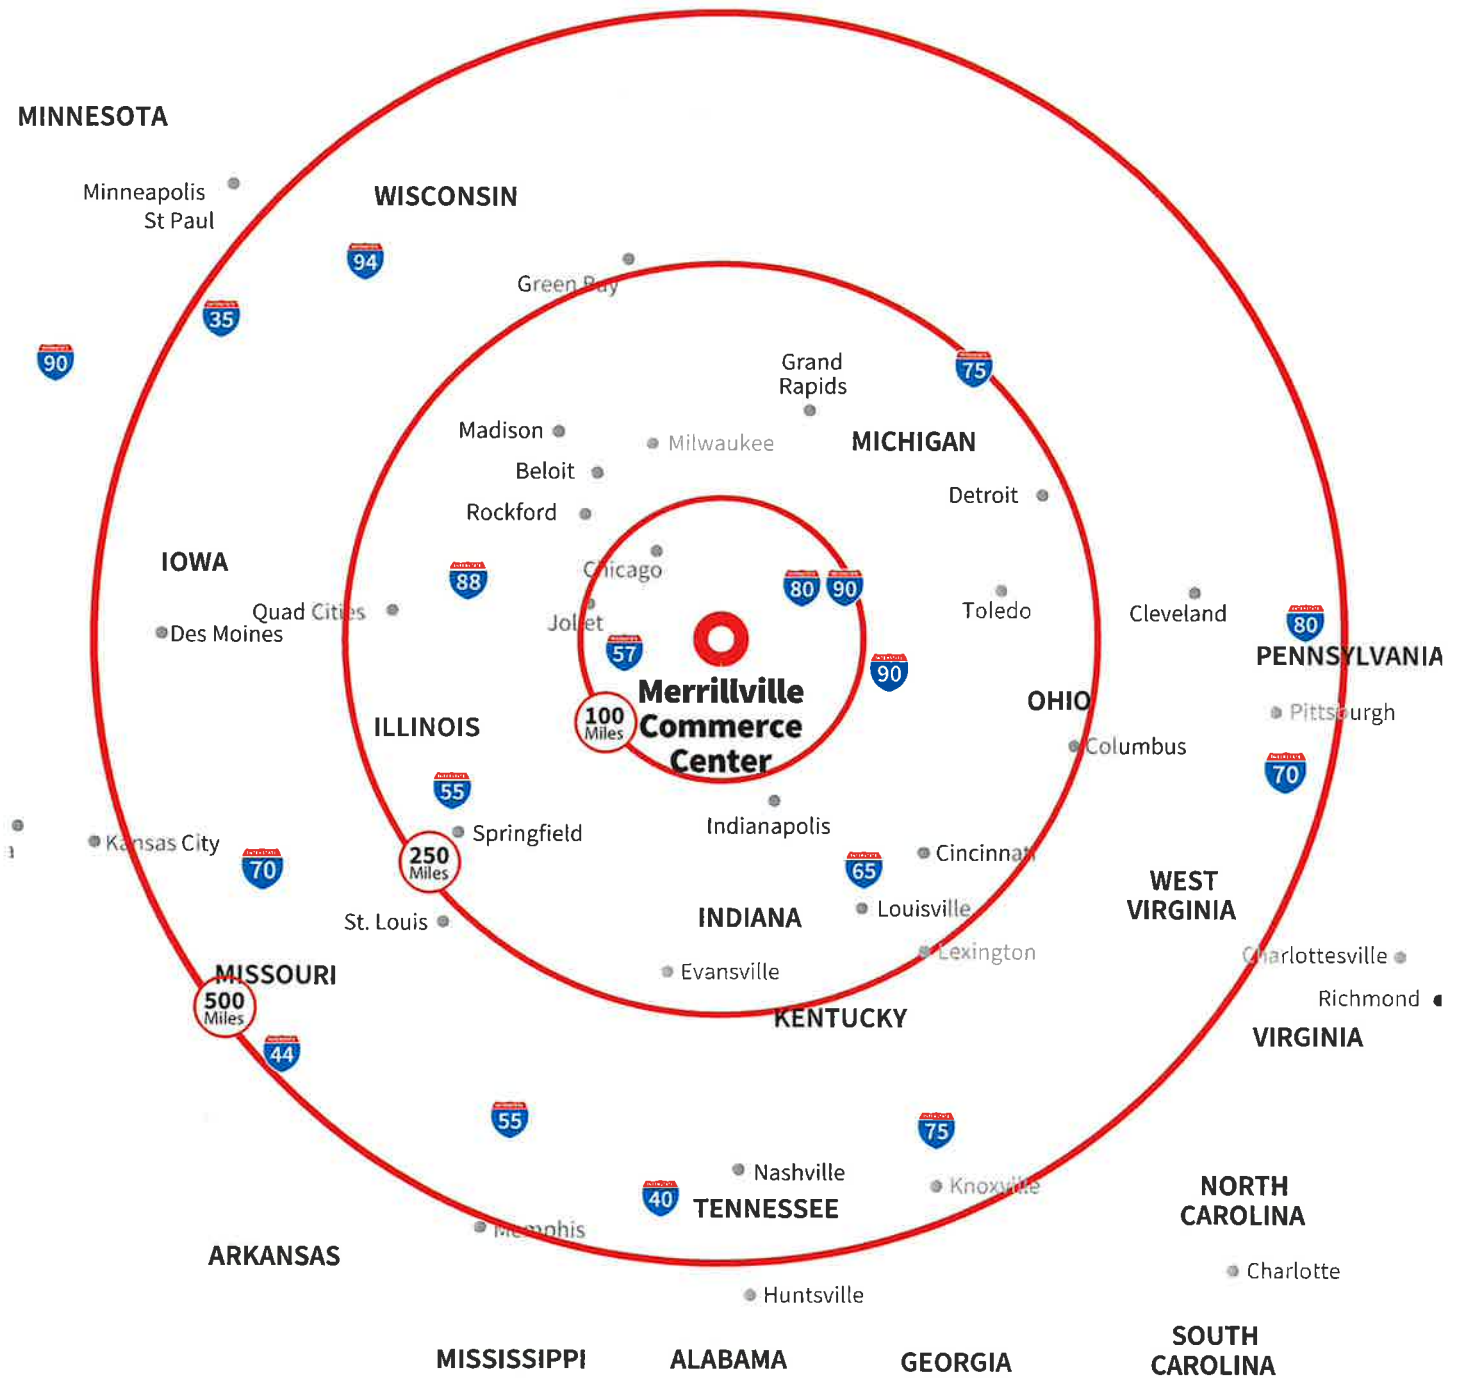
MINNESOTA

Minneapolis St Paul

WISCONSIN

94

35

90

Green Bay

Grand Rapids

75

Madison

Milwaukee

MICHIGAN

Beloit

Detroit

Rockford

IOWA

Chicago

88

80

90

Toledo

Cleveland

80

Quad Cities

Des Moines

Joliet

57

PENNSYLVANIA

90

Merrillville Commerce Center

OHIO

100 Miles

ILLINOIS

Pittsburgh

Columbus

70

55

Indianapolis

Kansas City

70

Springfield

250 Miles

Cincinnati

65

WEST VIRGINIA

St. Louis

INDIANA

Louisville

Lexington

Charlottesville

MISSOURI

Evansville

Richmond

500 Miles

KENTUCKY

VIRGINIA

44

55

75

Nashville

Knoxville

40

TENNESSEE

NORTH CAROLINA

Memphis

ARKANSAS

Charlotte

Huntsville

SOUTH CAROLINA

MISSISSIPPI

ALABAMA

GEORGIA